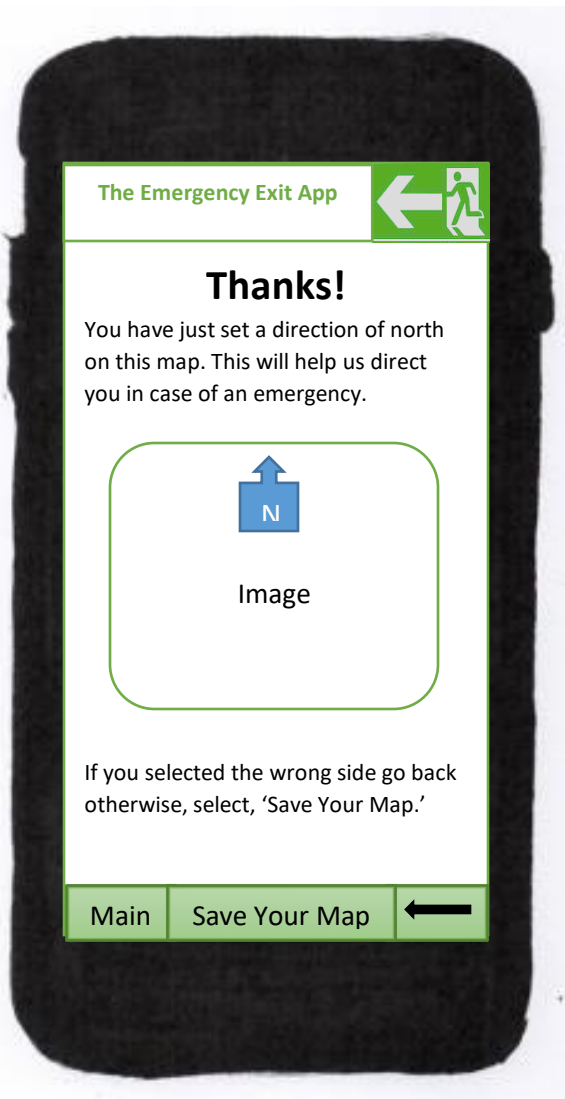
The Emergency Exit App

Thanks!

You have just set a direction of north on this map. This will help us direct you in case of an emergency.

N

Image

If you selected the wrong side go back otherwise, select, 'Save Your Map.'

Main | Save Your Map